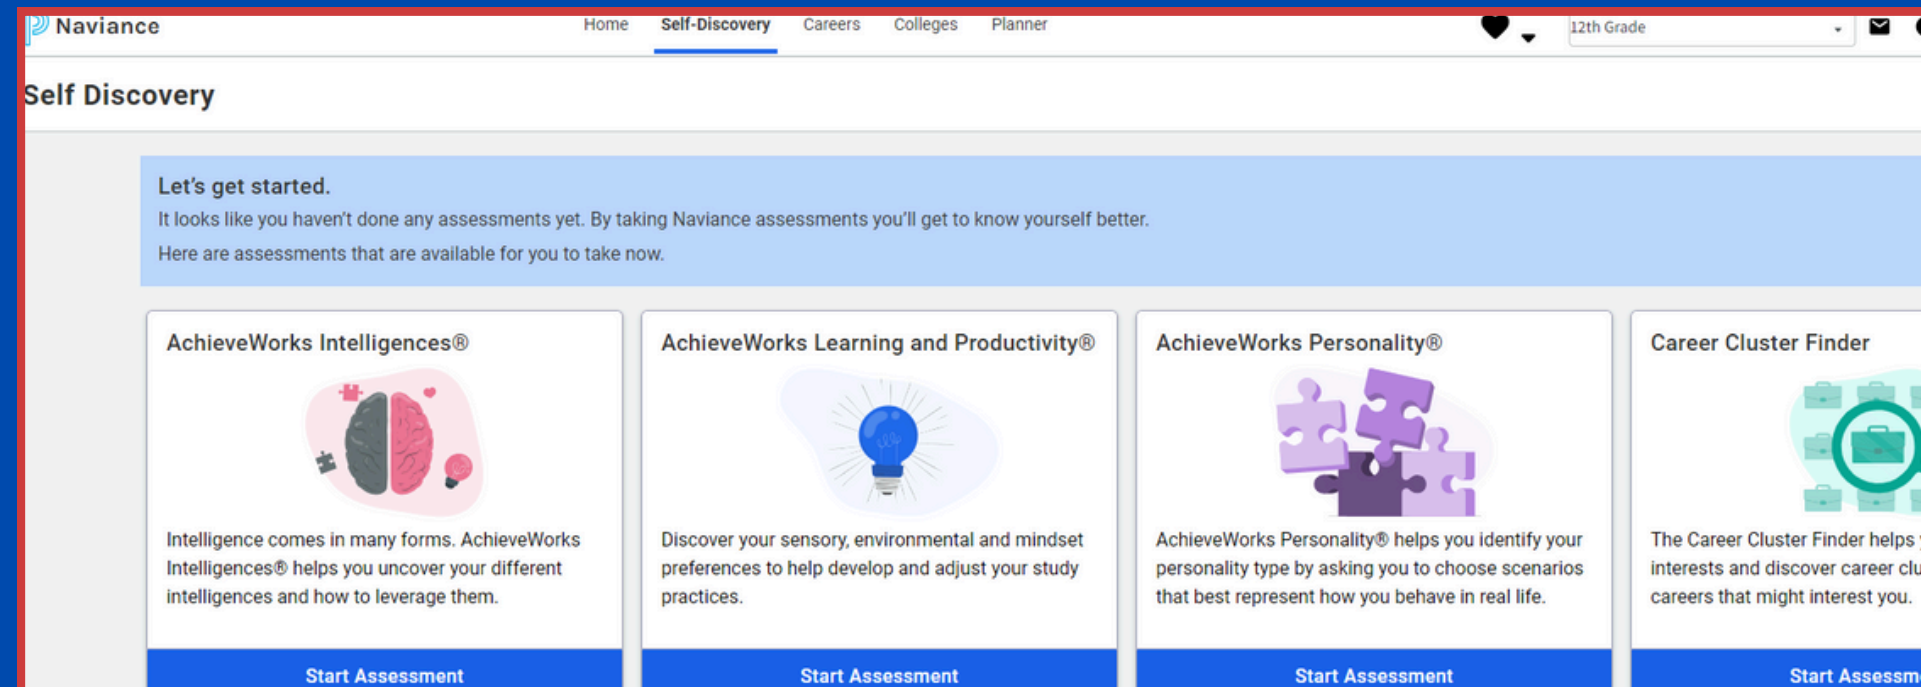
Naviance

Home Self-Discovery Careers Colleges Planner

12th Grade

Self Discovery

Let's get started.

It looks like you haven't done any assessments yet. By taking Naviance assessments you'll get to know yourself better.

Here are assessments that are available for you to take now.

AchieveWorks Intelligences®

Intelligence comes in many forms. AchieveWorks Intelligences® helps you uncover your different intelligences and how to leverage them.

Start Assessment

AchieveWorks Learning and Productivity®

Discover your sensory, environmental and mindset preferences to help develop and adjust your study practices.

Start Assessment

AchieveWorks Personality®

AchieveWorks Personality® helps you identify your personality type by asking you to choose scenarios that best represent how you behave in real life.

Start Assessment

Career Cluster Finder

The Career Cluster Finder helps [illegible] interests and discover career clu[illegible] careers that might interest you.

Start Assessm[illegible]